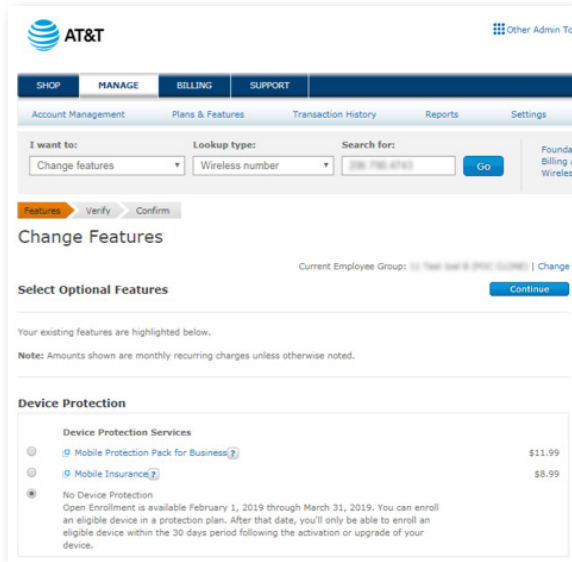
AT&T

Other Admin To

SHOP | MANAGE | BILLING | SUPPORT

Account Management | Plans & Features | Transaction History | Reports | Settings

I want to:
Change features

Lookup type:
Wireless number

Search for:
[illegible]

Go

Founda
Billing a
Wireles

Features | Verify | Confirm

Change Features

Current Employee Group: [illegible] | Change

Select Optional Features

Continue

Your existing features are highlighted below.

Note: Amounts shown are monthly recurring charges unless otherwise noted.

Device Protection

Device Protection Services

Mobile Protection Pack for Business ? $11.99

Mobile Insurance ? $8.99

No Device Protection
Open Enrollment is available February 1, 2019 through March 31, 2019. You can enroll an eligible device in a protection plan. After that date, you'll only be able to enroll an eligible device within the 30 days period following the activation or upgrade of your device.